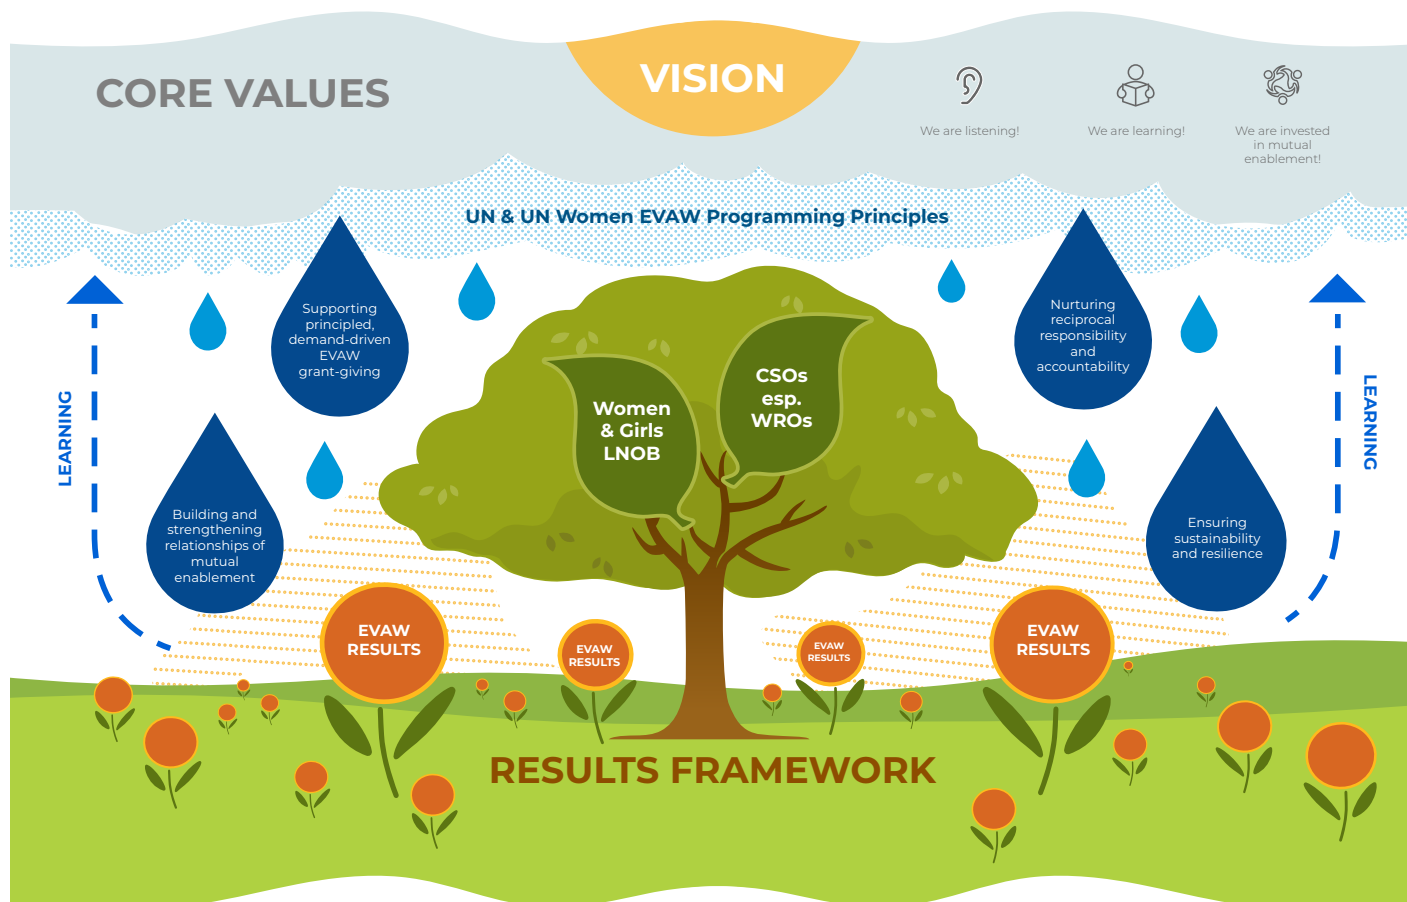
CORE VALUES

VISION

We are listening!

We are learning!

We are invested in mutual enablement!

UN & UN Women EVAW Programming Principles

LEARNING

Supporting principled, demand-driven EVAW grant-giving

Building and strengthening relationships of mutual enablement

Women & Girls LNOB

CSOs esp. WROs

Nurturing reciprocal responsibility and accountability

Ensuring sustainability and resilience

LEARNING

EVAW RESULTS

EVAW RESULTS

EVAW RESULTS

EVAW RESULTS

RESULTS FRAMEWORK